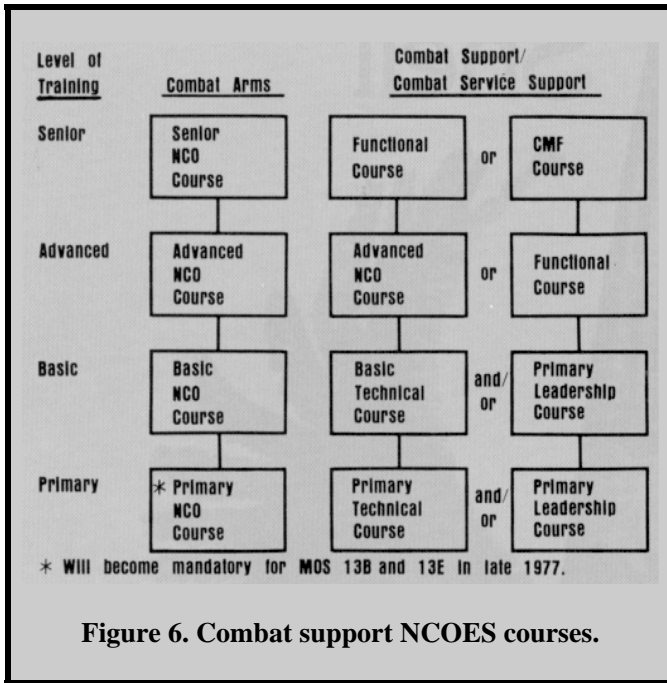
| Level of Training | Combat Arms | Combat Support/ Combat Service Support | | |
|---|---|---|---|---|
| Senior | Senior NCO Course | Functional Course | or | CMF Course |
| Advanced | Advanced NCO Course | Advanced NCO Course | or | Functional Course |
| Basic | Basic NCO Course | Basic Technical Course | and/ or | Primary Leadership Course |
| Primary | * Primary NCO Course | Primary Technical Course | and/ or | Primary Leadership Course |

* Will become mandatory for MOS 13B and 13E in late 1977.

Figure 6. Combat support NCOES courses.